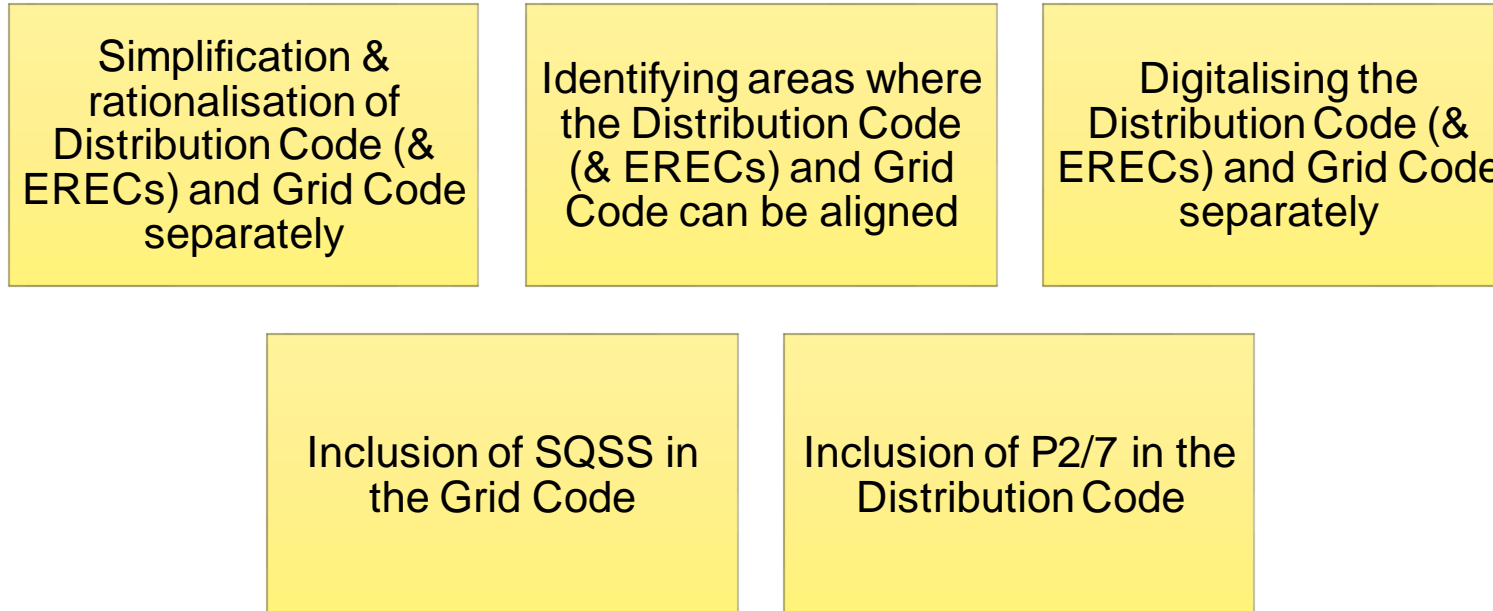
Simplification & rationalisation of Distribution Code (& ERECs) and Grid Code separately

Identifying areas where the Distribution Code (& ERECs) and Grid Code can be aligned

Digitalising the Distribution Code (& ERECs) and Grid Code separately

Inclusion of SQSS in the Grid Code

Inclusion of P2/7 in the Distribution Code